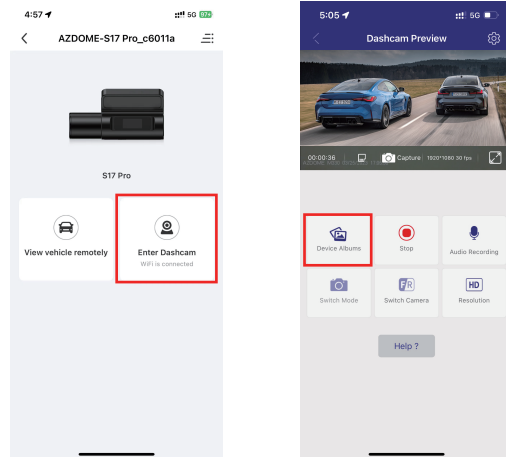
4:57
5G

AZDOME-S17 Pro_c6011a

S17 Pro

View vehicle remotely

Enter Dashcam
WiFi is connected

5:05
5G

Dashcam Preview

00:00:36

Capture 1920*1080 30 fps

Device Albums

Stop

Audio Recording

Switch Mode

Switch Camera

HD
Resolution

Help ?